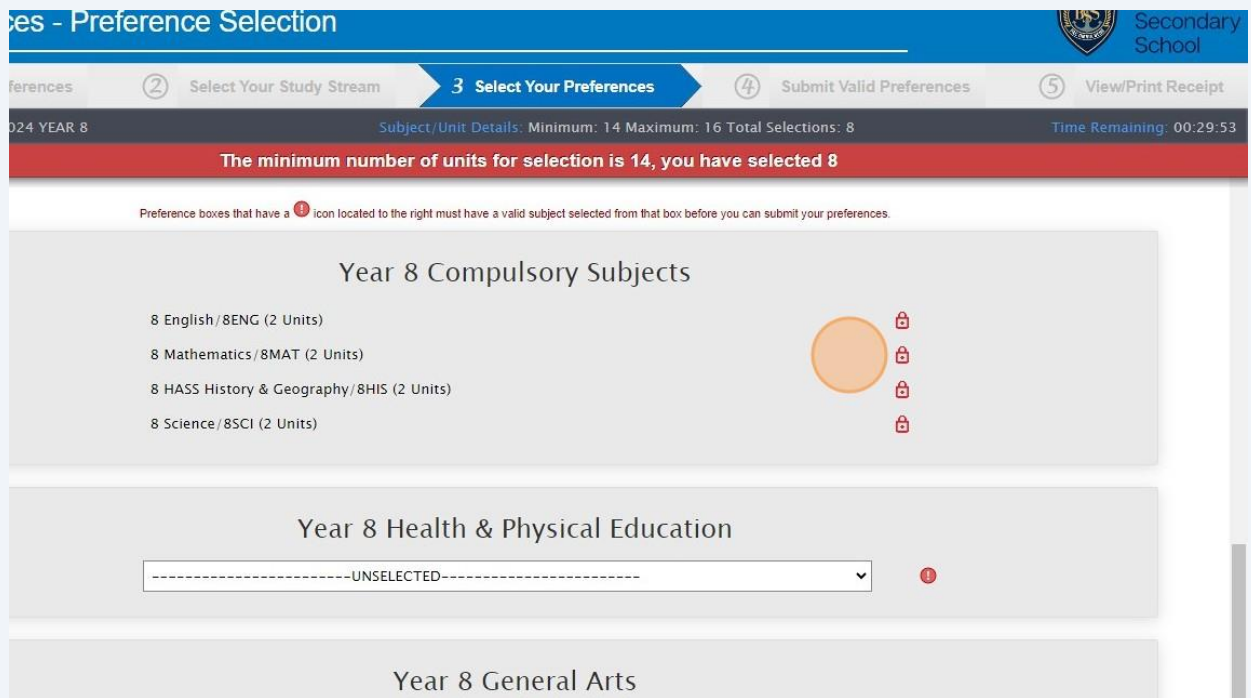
ces - Preference Selection

Secondary School

ferences ② Select Your Study Stream 3 Select Your Preferences ④ Submit Valid Preferences ⑤ View/Print Receipt

024 YEAR 8 Subject/Unit Details: Minimum: 14 Maximum: 16 Total Selections: 8 Time Remaining: 00:29:53

The minimum number of units for selection is 14, you have selected 8

Preference boxes that have a ! icon located to the right must have a valid subject selected from that box before you can submit your preferences.

Year 8 Compulsory Subjects

8 English/8ENG (2 Units)

8 Mathematics/8MAT (2 Units)

8 HASS History & Geography/8HIS (2 Units)

8 Science/8SCI (2 Units)

Year 8 Health & Physical Education

------------------------UNSELECTED------------------------

Year 8 General Arts